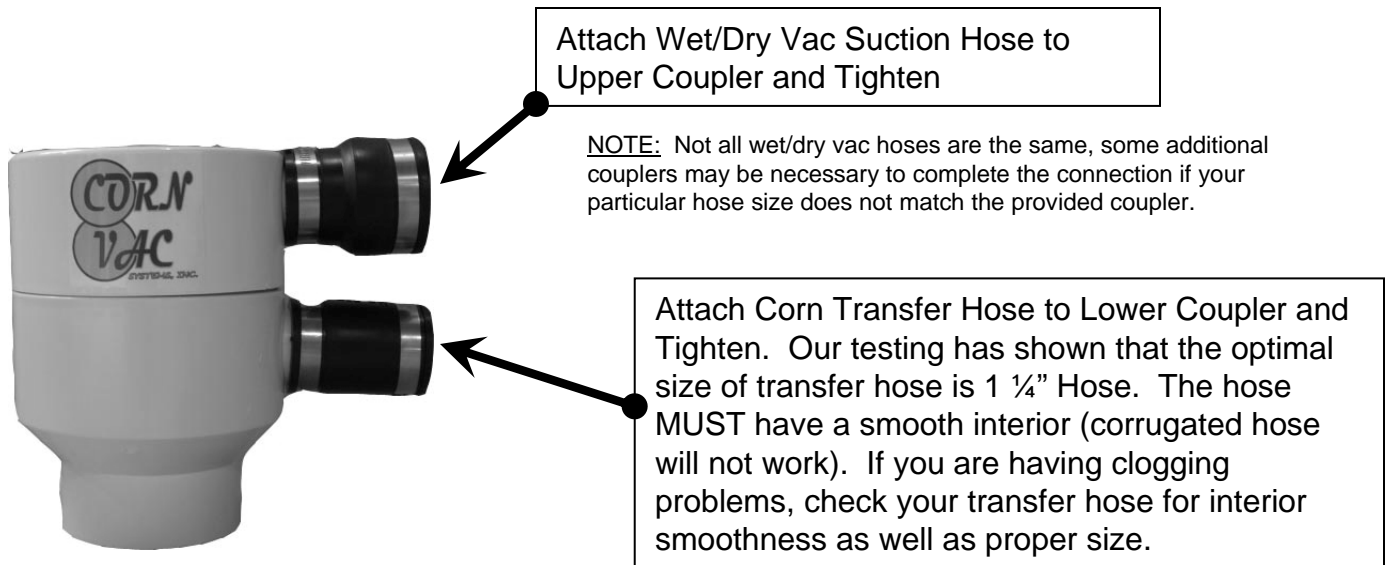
CORN VAC SYSTEMS, INC.

Attach Wet/Dry Vac Suction Hose to Upper Coupler and Tighten

NOTE: Not all wet/dry vac hoses are the same, some additional couplers may be necessary to complete the connection if your particular hose size does not match the provided coupler.

Attach Corn Transfer Hose to Lower Coupler and Tighten. Our testing has shown that the optimal size of transfer hose is 1 ¼" Hose. The hose MUST have a smooth interior (corrugated hose will not work). If you are having clogging problems, check your transfer hose for interior smoothness as well as proper size.